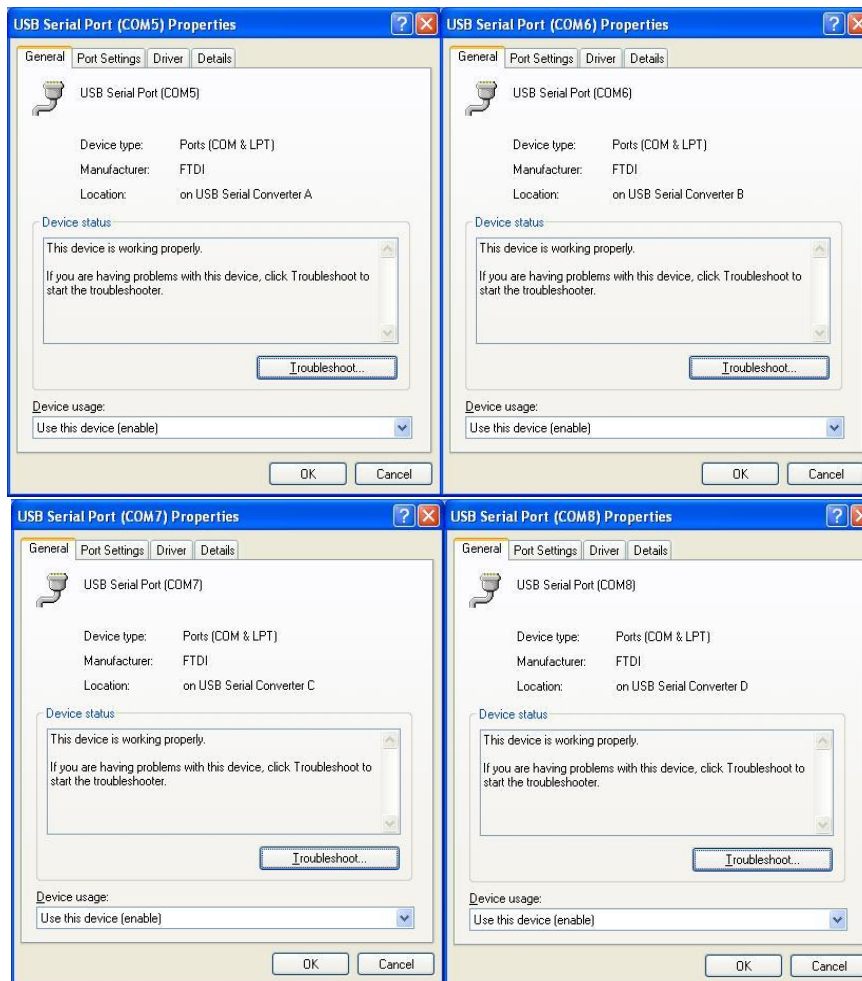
USB Serial Port (COM5) Properties

General | Port Settings | Driver | Details

USB Serial Port (COM5)

Device type: Ports (COM & LPT)

Manufacturer: FTDI

Location: on USB Serial Converter A

Device status

This device is working properly.

If you are having problems with this device, click Troubleshoot to start the troubleshooter.

Troubleshoot...

Device usage:

Use this device (enable)

OK | Cancel

USB Serial Port (COM6) Properties

General | Port Settings | Driver | Details

USB Serial Port (COM6)

Device type: Ports (COM & LPT)

Manufacturer: FTDI

Location: on USB Serial Converter B

Device status

This device is working properly.

If you are having problems with this device, click Troubleshoot to start the troubleshooter.

Troubleshoot...

Device usage:

Use this device (enable)

OK | Cancel

USB Serial Port (COM7) Properties

General | Port Settings | Driver | Details

USB Serial Port (COM7)

Device type: Ports (COM & LPT)

Manufacturer: FTDI

Location: on USB Serial Converter C

Device status

This device is working properly.

If you are having problems with this device, click Troubleshoot to start the troubleshooter.

Troubleshoot...

Device usage:

Use this device (enable)

OK | Cancel

USB Serial Port (COM8) Properties

General | Port Settings | Driver | Details

USB Serial Port (COM8)

Device type: Ports (COM & LPT)

Manufacturer: FTDI

Location: on USB Serial Converter D

Device status

This device is working properly.

If you are having problems with this device, click Troubleshoot to start the troubleshooter.

Troubleshoot...

Device usage:

Use this device (enable)

OK | Cancel